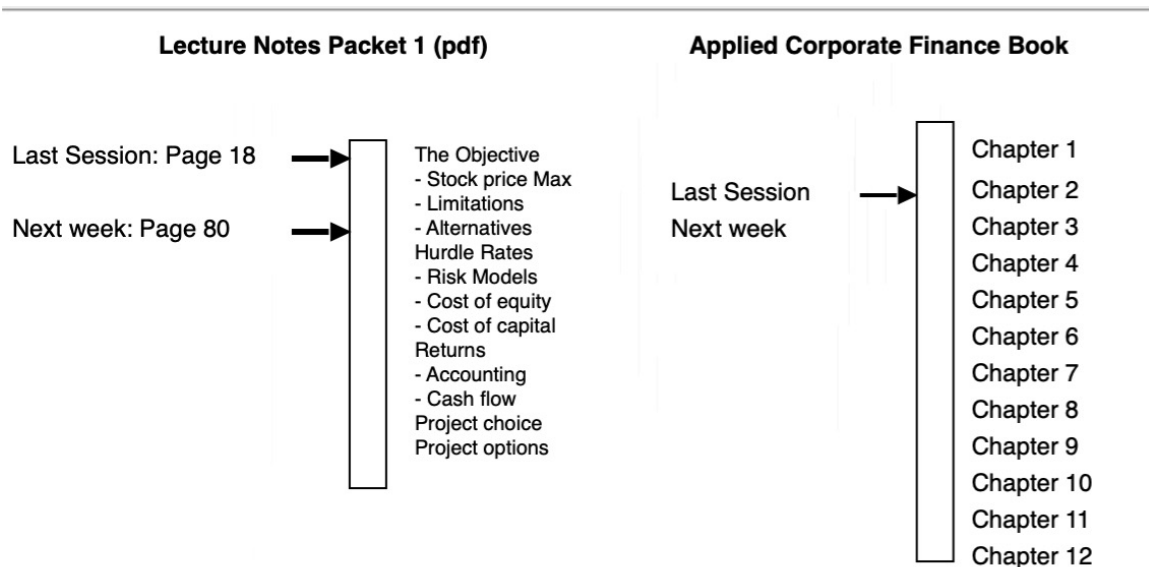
Lecture Notes Packet 1 (pdf)

Last Session: Page 18

Next week: Page 80

The Objective
- Stock price Max
- Limitations
- Alternatives
Hurdle Rates
- Risk Models
- Cost of equity
- Cost of capital
Returns
- Accounting
- Cash flow
Project choice
Project options

Applied Corporate Finance Book

Last Session

Next week

Chapter 1
Chapter 2
Chapter 3
Chapter 4
Chapter 5
Chapter 6
Chapter 7
Chapter 8
Chapter 9
Chapter 10
Chapter 11
Chapter 12